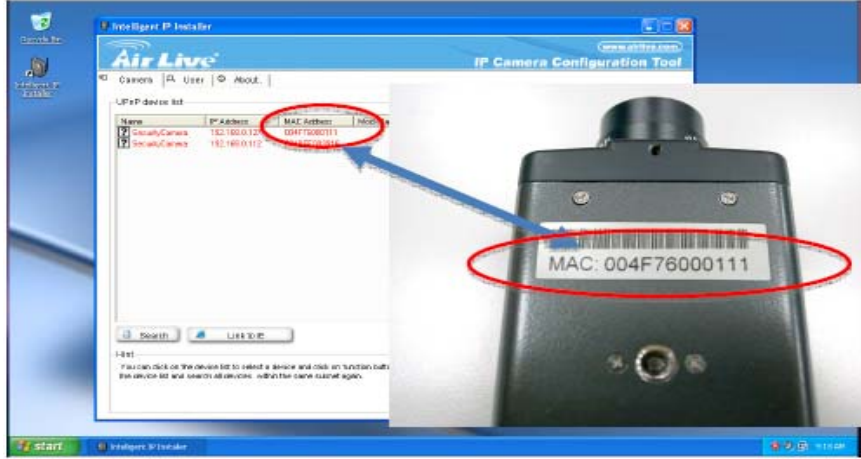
Recycle Bin

Intelligent IP Installer

Intelligent IP Installer

Air Live

www.airlive.com

IP Camera Configuration Tool

Camera | User | About.

UPnP device list

| Name | IP Address | MAC Address | Mod |
|---|---|---|---|
| SecurityCamera | 192.168.0.121 | 004F76000111 | |
| SecurityCamera | 192.168.0.112 | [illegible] | |

Search

Link to IE

Hint

You can click on the device list to select a device and click on function butt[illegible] the device list and search all devices within the same subnet again.

MAC: 004F76000111

start

Intelligent IP Installer